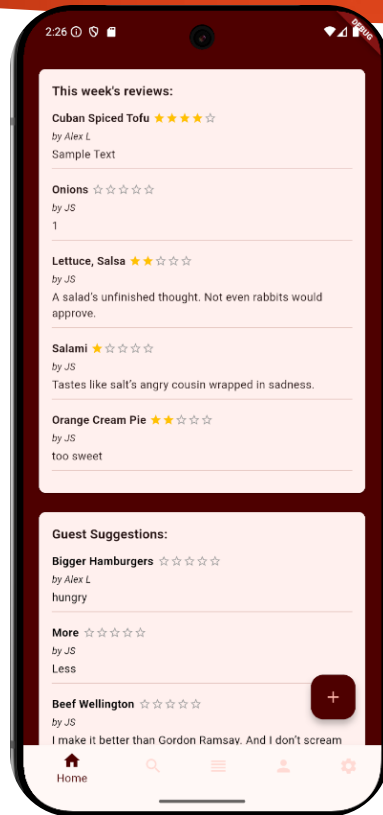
2:26

DEBUG

This week's reviews:

Cuban Spiced Tofu ★★★★☆
by Alex L
Sample Text

Onions ☆☆☆☆☆
by JS
1

Lettuce, Salsa ★★☆☆☆
by JS
A salad's unfinished thought. Not even rabbits would approve.

Salami ★☆☆☆☆
by JS
Tastes like salt's angry cousin wrapped in sadness.

Orange Cream Pie ★★☆☆☆
by JS
too sweet

Guest Suggestions:

Bigger Hamburgers ☆☆☆☆☆
by Alex L
hungry

More ☆☆☆☆☆
by JS
Less

Beef Wellington ☆☆☆☆☆
by JS
I make it better than Gordon Ramsay. And I don't scream

+

Home